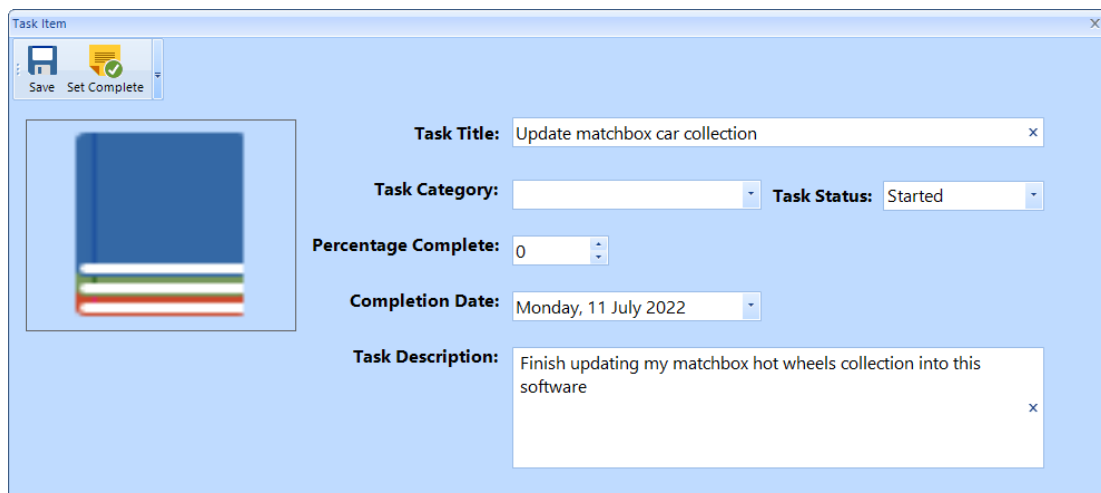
Task Item

Save Set Complete

Task Title: Update matchbox car collection

Task Category:

Task Status: Started

Percentage Complete: 0

Completion Date: Monday, 11 July 2022

Task Description: Finish updating my matchbox hot wheels collection into this software